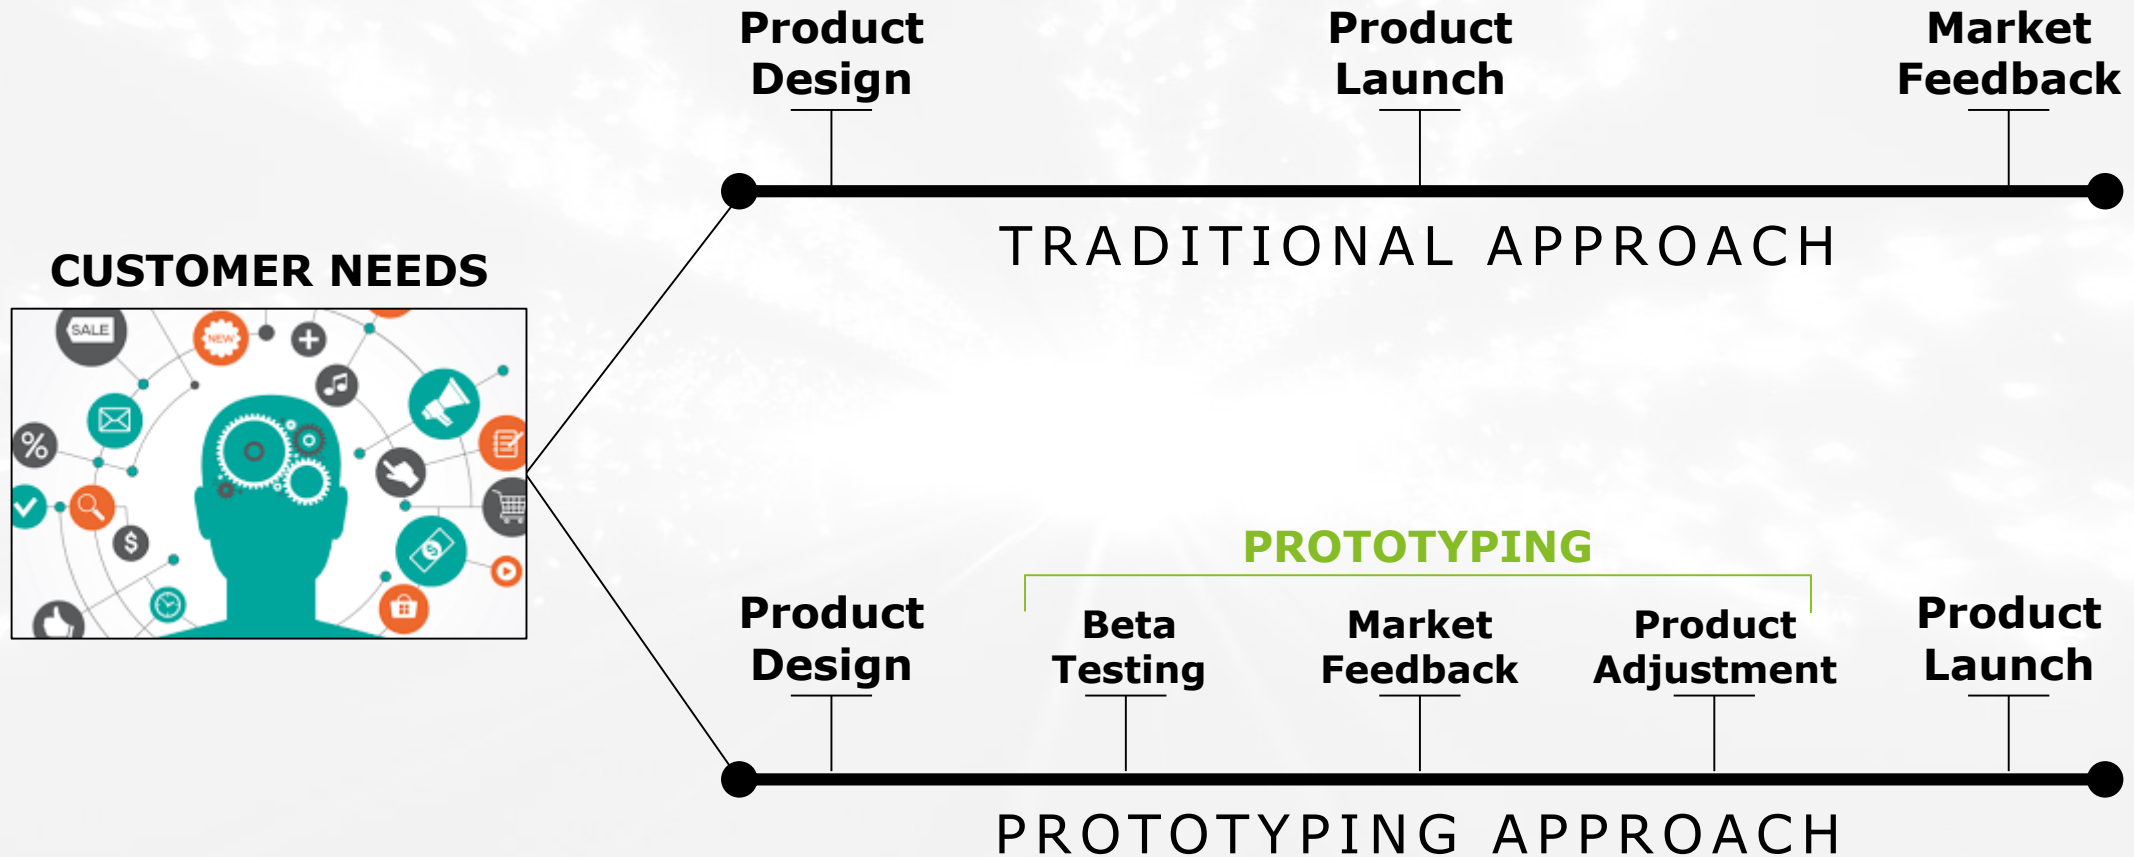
CUSTOMER NEEDS

SALE

NEW

$

Product Design

Product Launch

Market Feedback

TRADITIONAL APPROACH

PROTOTYPING

Product Design

Beta Testing

Market Feedback

Product Adjustment

Product Launch

PROTOTYPING APPROACH